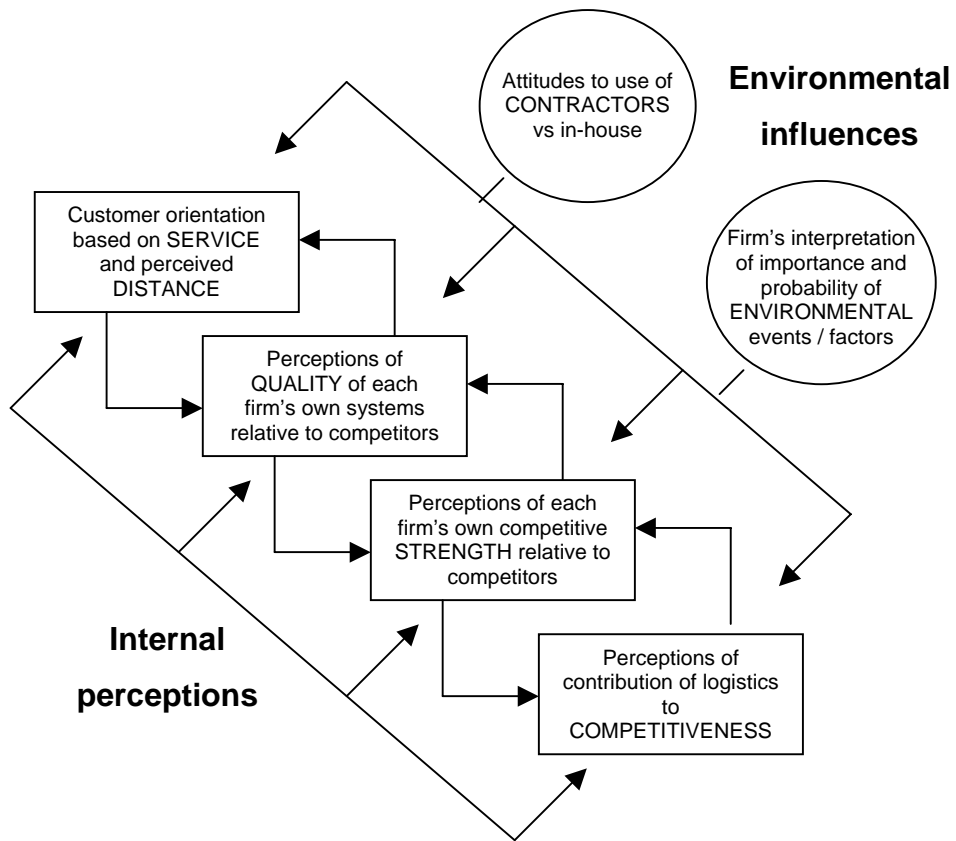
Attitudes to use of CONTRACTORS vs in-house

Environmental influences

Customer orientation based on SERVICE and perceived DISTANCE

Firm's interpretation of importance and probability of ENVIRONMENTAL events / factors

Perceptions of QUALITY of each firm's own systems relative to competitors

Perceptions of each firm's own competitive STRENGTH relative to competitors

Internal perceptions

Perceptions of contribution of logistics to COMPETITIVENESS